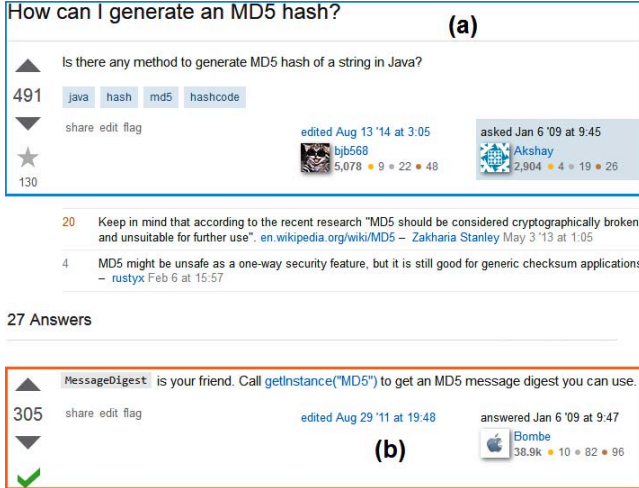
How can I generate an MD5 hash?

(a)

Is there any method to generate MD5 hash of a string in Java?

491

java hash md5 hashcode

share edit flag

edited Aug 13 '14 at 3:05
bjb568
5,078 • 9 • 22 • 48

asked Jan 6 '09 at 9:45
Akshay
2,904 • 4 • 19 • 26

130

20 Keep in mind that according to the recent research "MD5 should be considered cryptographically broken and unsuitable for further use". en.wikipedia.org/wiki/MD5 – Zakharia Stanley May 3 '13 at 1:05

4 MD5 might be unsafe as a one-way security feature, but it is still good for generic checksum applications – rustyx Feb 6 at 15:57

27 Answers

MessageDigest is your friend. Call getInstance("MD5") to get an MD5 message digest you can use.

305

share edit flag

edited Aug 29 '11 at 19:48

answered Jan 6 '09 at 9:47
Bombe
38.9k • 10 • 82 • 96

(b)